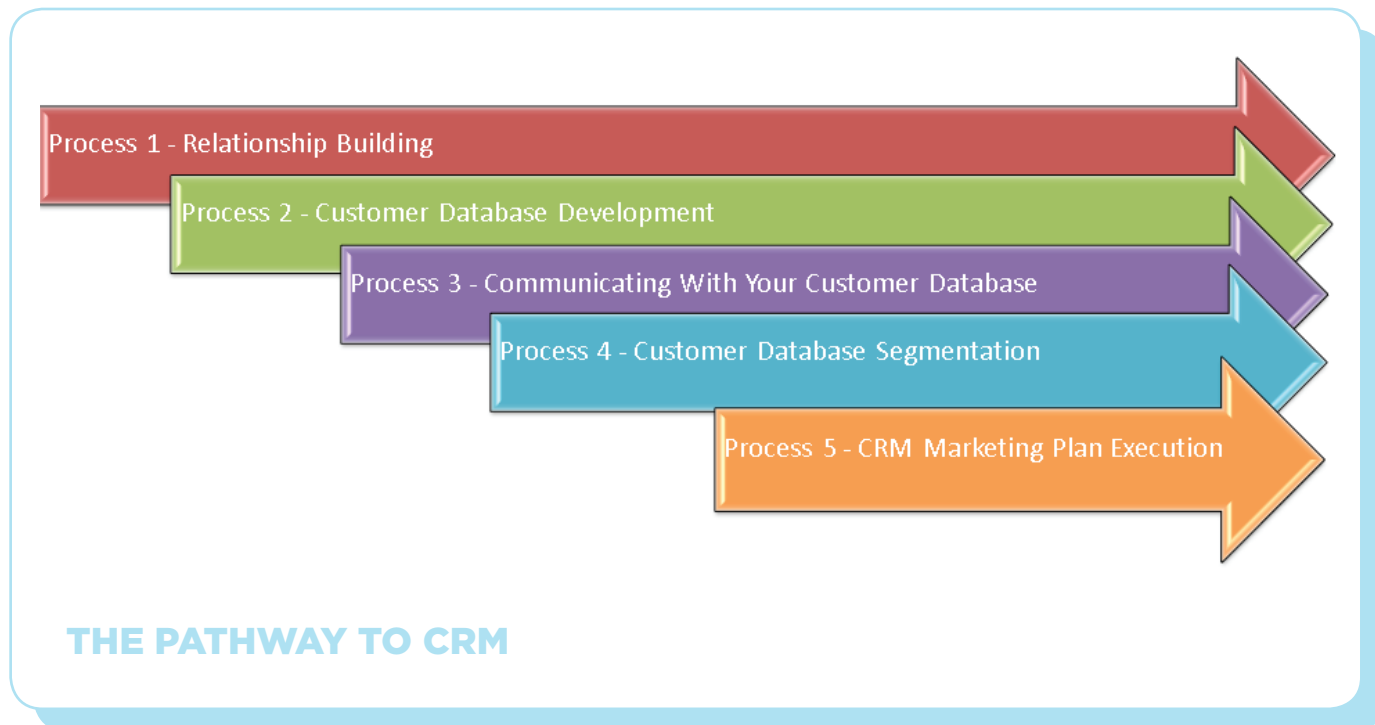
Process 1 - Relationship Building

Process 2 - Customer Database Development

Process 3 - Communicating With Your Customer Database

Process 4 - Customer Database Segmentation

Process 5 - CRM Marketing Plan Execution

THE PATHWAY TO CRM